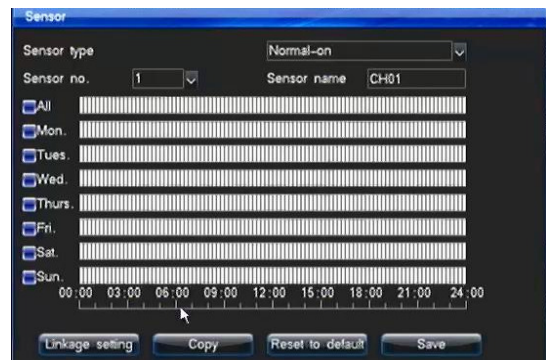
Sensor

Sensor type Normal-on

Sensor no. 1 Sensor name CH01

All
Mon.
Tues.
Wed.
Thurs.
Fri.
Sat.
Sun.

00:00 03:00 06:00 09:00 12:00 15:00 18:00 21:00 24:00

Linkage setting Copy Reset to default Save